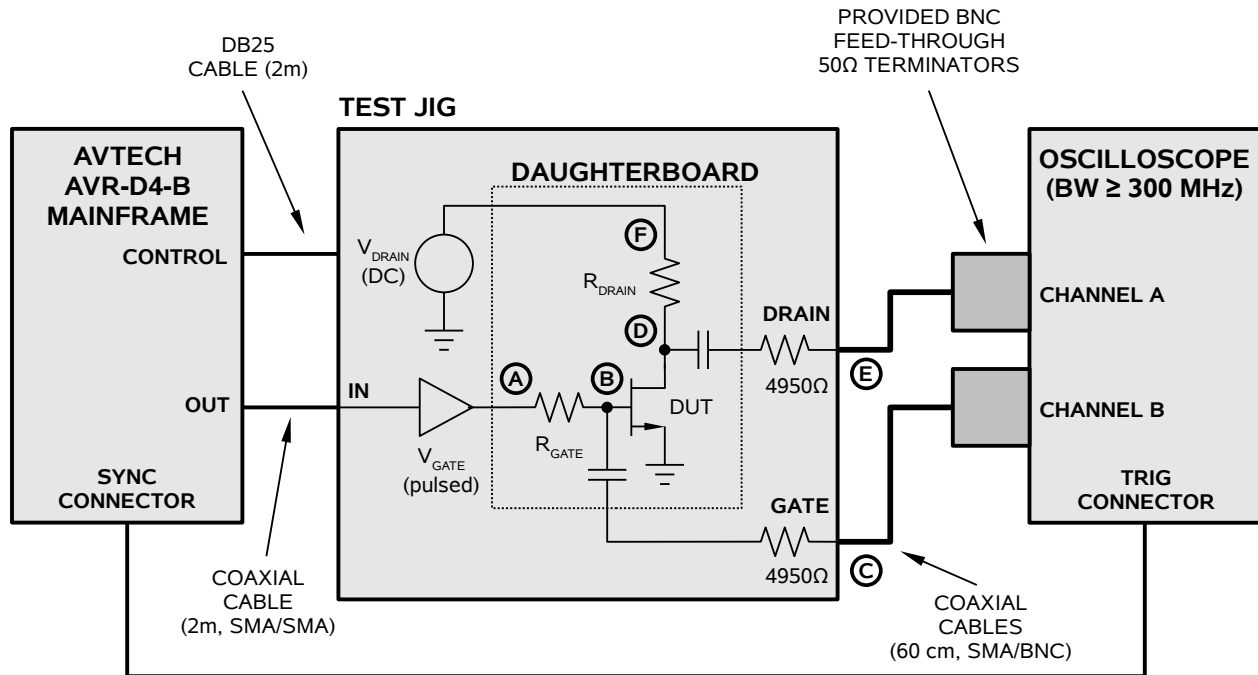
DB25 CABLE (2m)

PROVIDED BNC FEED-THROUGH 50Ω TERMINATORS

TEST JIG

AVTECH AVR-D4-B MAINFRAME

CONTROL

OUT

SYNC CONNECTOR

DAUGHTERBOARD

$V_{DRAIN}$ (DC)

F

$R_{DRAIN}$

D

DRAIN

IN

A

B

DUT

$V_{GATE}$ (pulsed)

$R_{GATE}$

4950Ω

E

GATE

4950Ω

C

OSCILLOSCOPE (BW ≥ 300 MHz)

CHANNEL A

CHANNEL B

TRIG CONNECTOR

COAXIAL CABLE (2m, SMA/SMA)

COAXIAL CABLES (60 cm, SMA/BNC)